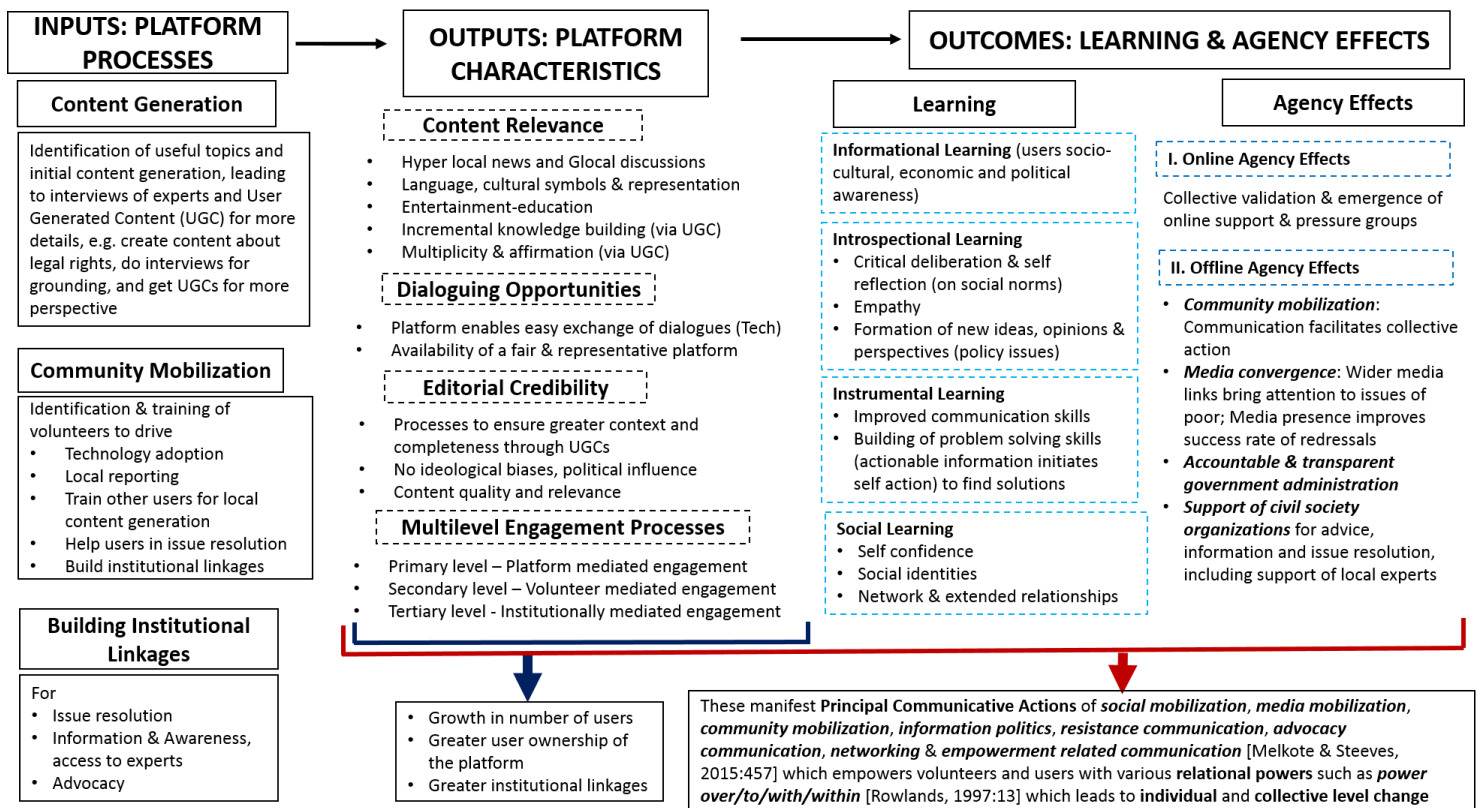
INPUTS: PLATFORM PROCESSES

OUTPUTS: PLATFORM CHARACTERISTICS

OUTCOMES: LEARNING & AGENCY EFFECTS

Content Generation

Identification of useful topics and initial content generation, leading to interviews of experts and User Generated Content (UGC) for more details, e.g. create content about legal rights, do interviews for grounding, and get UGCs for more perspective

Community Mobilization

Identification & training of volunteers to drive
• Technology adoption
• Local reporting
• Train other users for local content generation
• Help users in issue resolution
• Build institutional linkages

Building Institutional Linkages

For
• Issue resolution
• Information & Awareness, access to experts
• Advocacy

Content Relevance
• Hyper local news and Glocal discussions
• Language, cultural symbols & representation
• Entertainment-education
• Incremental knowledge building (via UGC)
• Multiplicity & affirmation (via UGC)

Dialoguing Opportunities
• Platform enables easy exchange of dialogues (Tech)
• Availability of a fair & representative platform

Editorial Credibility
• Processes to ensure greater context and completeness through UGCs
• No ideological biases, political influence
• Content quality and relevance

Multilevel Engagement Processes
• Primary level – Platform mediated engagement
• Secondary level – Volunteer mediated engagement
• Tertiary level - Institutionally mediated engagement

• Growth in number of users
• Greater user ownership of the platform
• Greater institutional linkages

Learning

Informational Learning (users socio-cultural, economic and political awareness)

Introspectional Learning
• Critical deliberation & self reflection (on social norms)
• Empathy
• Formation of new ideas, opinions & perspectives (policy issues)

Instrumental Learning
• Improved communication skills
• Building of problem solving skills (actionable information initiates self action) to find solutions

Social Learning
• Self confidence
• Social identities
• Network & extended relationships

Agency Effects

I. Online Agency Effects

Collective validation & emergence of online support & pressure groups

II. Offline Agency Effects
• ***Community mobilization***: Communication facilitates collective action
• ***Media convergence***: Wider media links bring attention to issues of poor; Media presence improves success rate of redressals
• ***Accountable & transparent government administration***
• ***Support of civil society organizations*** for advice, information and issue resolution, including support of local experts

These manifest **Principal Communicative Actions** of ***social mobilization***, ***media mobilization***, ***community mobilization***, ***information politics***, ***resistance communication***, ***advocacy communication***, ***networking*** & ***empowerment related communication*** [Melkote & Steeves, 2015:457] which empowers volunteers and users with various **relational powers** such as *power over/to/with/within* [Rowlands, 1997:13] which leads to **individual** and **collective level change**